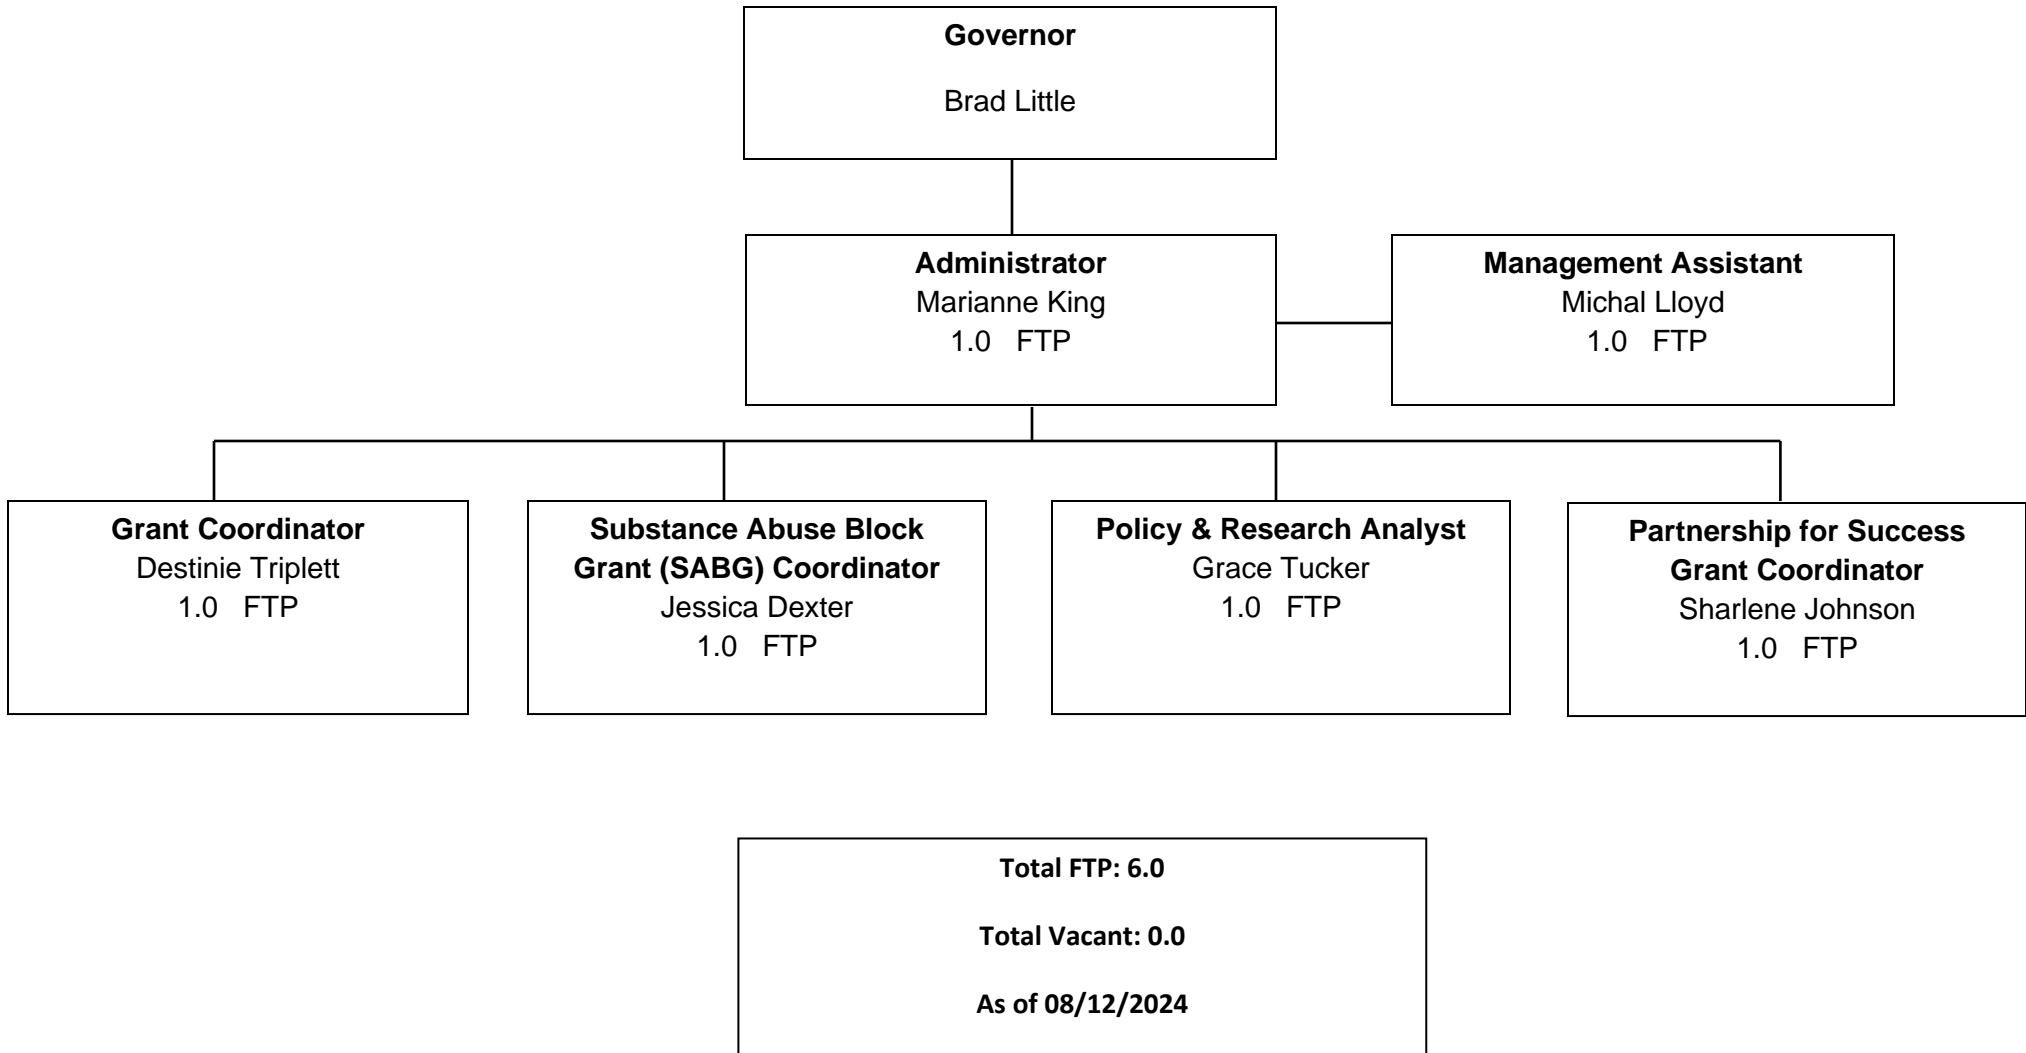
Governor

Brad Little

Administrator
Marianne King
1.0 FTP

Management Assistant
Michal Lloyd
1.0 FTP

Grant Coordinator
Destinie Triplett
1.0 FTP

Substance Abuse Block Grant (SABG) Coordinator
Jessica Dexter
1.0 FTP

Policy & Research Analyst
Grace Tucker
1.0 FTP

Partnership for Success Grant Coordinator
Sharlene Johnson
1.0 FTP

Total FTP: 6.0

Total Vacant: 0.0

As of 08/12/2024